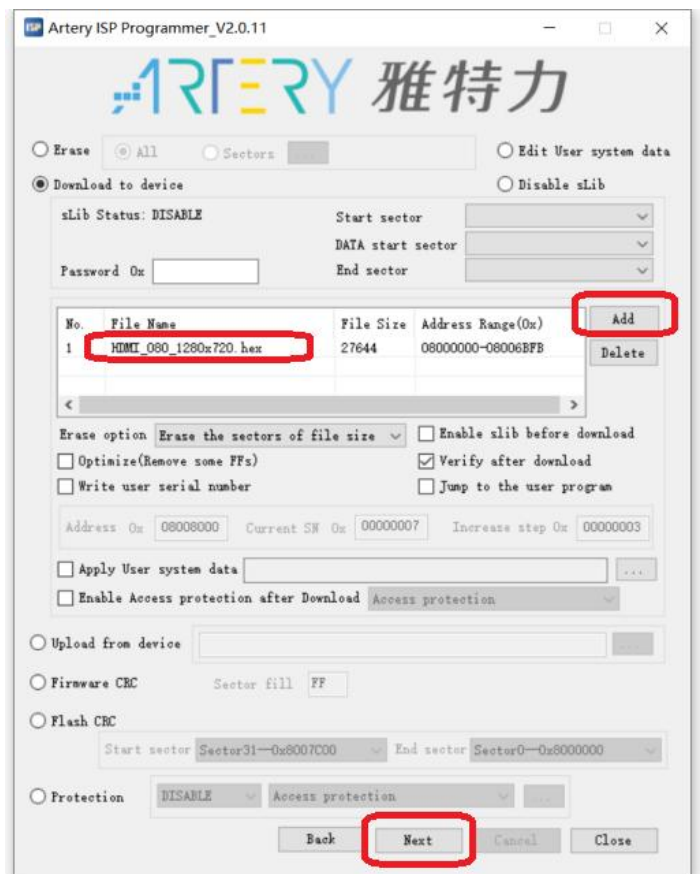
ISP Artery ISP Programmer_V2.0.11

ARTERY 雅特力

Erase All Sectors ...

Edit User system data

Download to device

Disable sLib

sLib Status: DISABLE

Start sector

DATA start sector

Password 0x

End sector

| No. | File Name | File Size | Address Range(0x) |
|---|---|---|---|
| 1 | HDMI_080_1280x720.hex | 27644 | 08000000-08006BFB |

Add

Delete

Erase option Erase the sectors of file size

Enable slib before download

Optimize(Remove some FFs)

Verify after download

Write user serial number

Jump to the user program

Address 0x 08008000 Current SN 0x 00000007 Increase step 0x 00000003

Apply User system data ...

Enable Access protection after Download Access protection

Upload from device ...

Firmware CRC Sector fill FF

Flash CRC

Start sector Sector31—0x8007C00 End sector Sector0—0x8000000

Protection DISABLE Access protection ...

Back Next Cancel Close